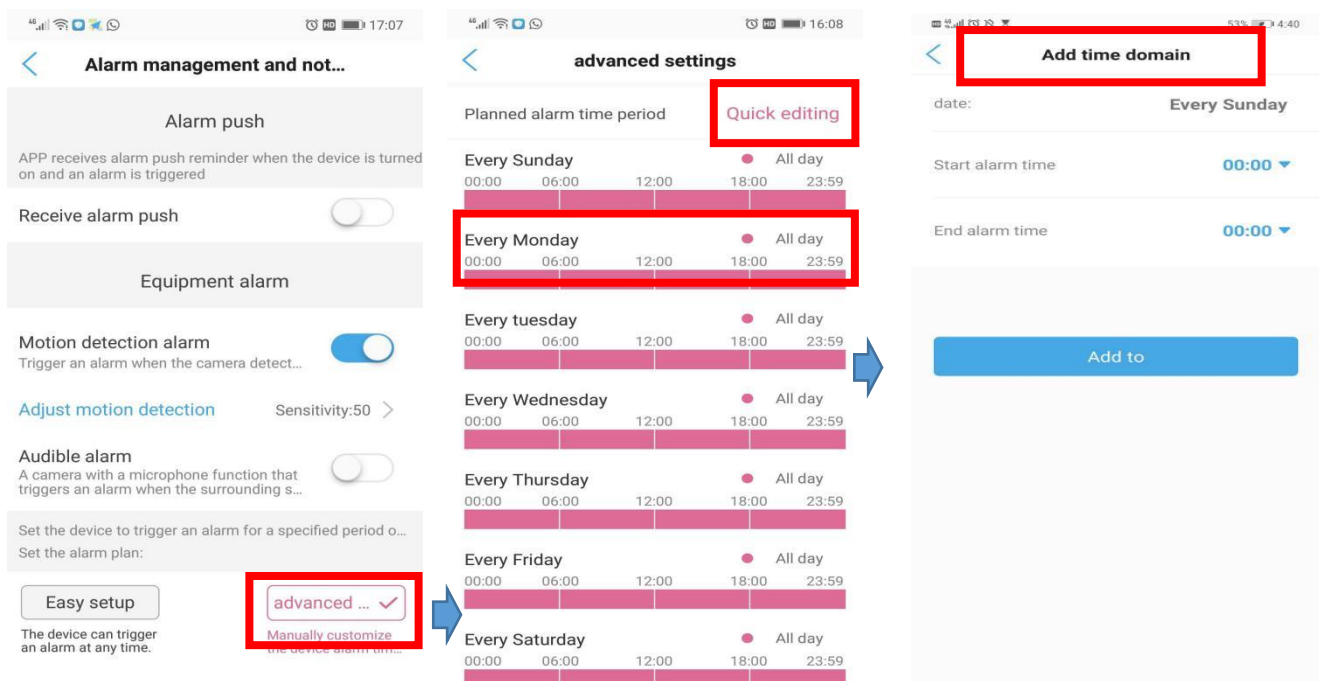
17:07

Alarm management and not...

Alarm push

APP receives alarm push reminder when the device is turned on and an alarm is triggered

Receive alarm push

Equipment alarm

Motion detection alarm
Trigger an alarm when the camera detect...

Adjust motion detection Sensitivity:50

Audible alarm
A camera with a microphone function that triggers an alarm when the surrounding s...

Set the device to trigger an alarm for a specified period o...
Set the alarm plan:

Easy setup
The device can trigger an alarm at any time.

advanced ...
Manually customize the device alarm tim...

16:08

advanced settings

Planned alarm time period Quick editing

Every Sunday All day
00:00 06:00 12:00 18:00 23:59

Every Monday All day
00:00 06:00 12:00 18:00 23:59

Every tuesday All day
00:00 06:00 12:00 18:00 23:59

Every Wednesday All day
00:00 06:00 12:00 18:00 23:59

Every Thursday All day
00:00 06:00 12:00 18:00 23:59

Every Friday All day
00:00 06:00 12:00 18:00 23:59

Every Saturday All day
00:00 06:00 12:00 18:00 23:59

53% 4:40

Add time domain

date: Every Sunday

Start alarm time 00:00

End alarm time 00:00

Add to